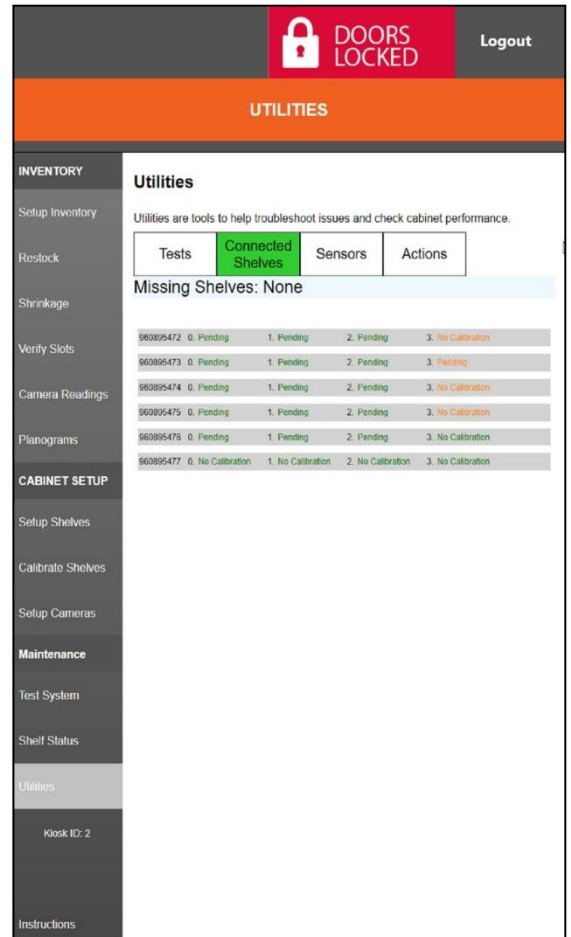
DOORS LOCKED

Logout

UTILITIES

INVENTORY

Setup Inventory

Restock

Shrinkage

Verify Slots

Camera Readings

Planograms

CABINET SETUP

Setup Shelves

Calibrate Shelves

Setup Cameras

Maintenance

Test System

Shelf Status

Utilities

Kiosk ID: 2

Instructions

Utilities

Utilities are tools to help troubleshoot issues and check cabinet performance.

Tests | Connected Shelves | Sensors | Actions

Missing Shelves: None

| | | | | |
|---|---|---|---|---|
| 960895472 | 0. Pending | 1. Pending | 2. Pending | 3. No Calibration |
| 960895473 | 0. Pending | 1. Pending | 2. Pending | 3. Pending |
| 960895474 | 0. Pending | 1. Pending | 2. Pending | 3. No Calibration |
| 960895475 | 0. Pending | 1. Pending | 2. Pending | 3. No Calibration |
| 960895476 | 0. Pending | 1. Pending | 2. Pending | 3. No Calibration |
| 960895477 | 0. No Calibration | 1. No Calibration | 2. No Calibration | 3. No Calibration |